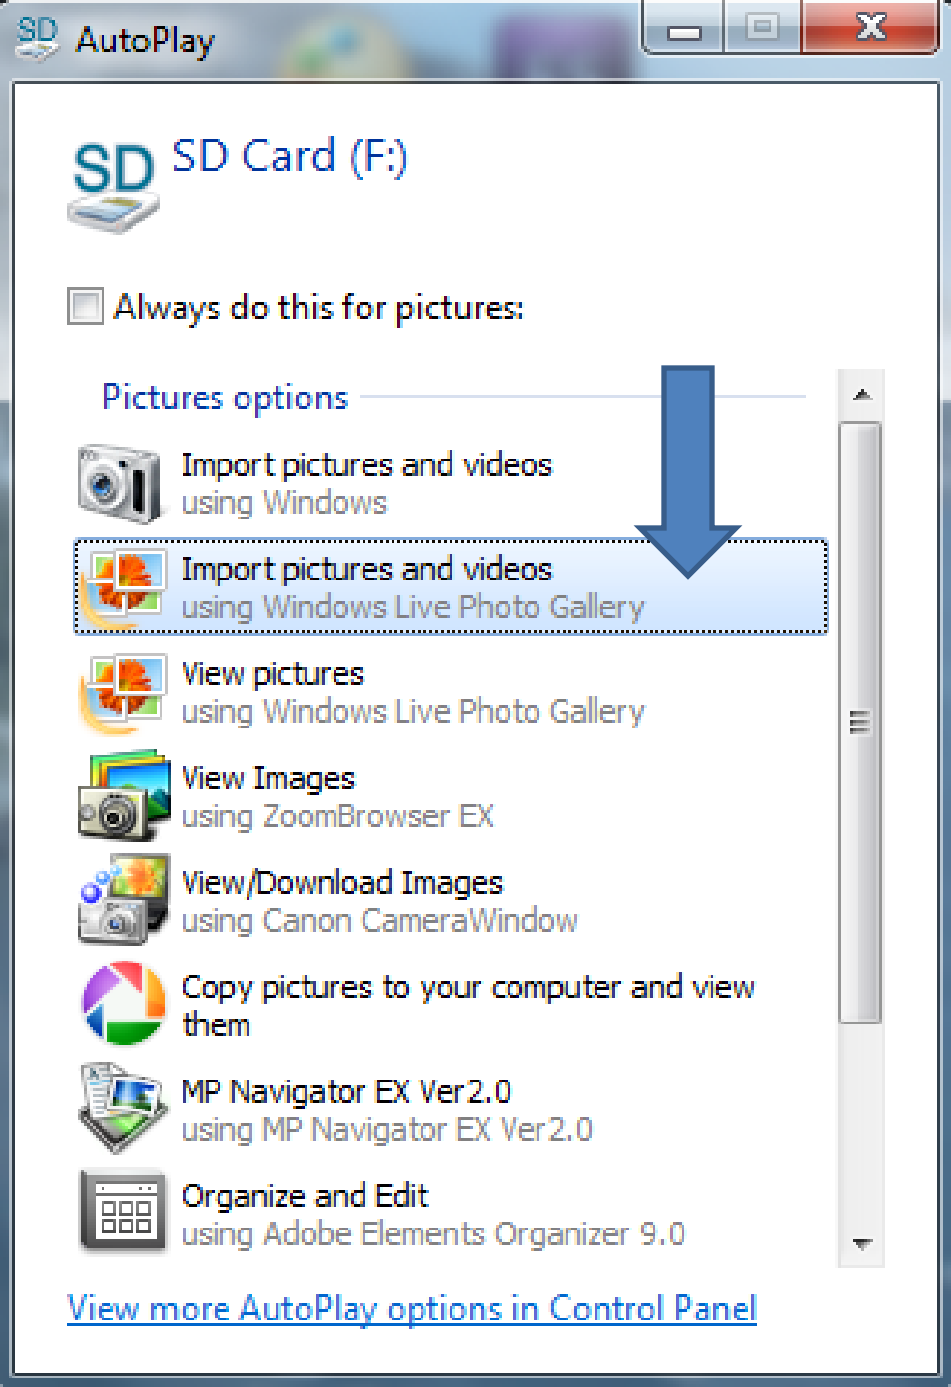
AutoPlay

SD Card (F:)

Always do this for pictures:

Pictures options

Import pictures and videos
using Windows

Import pictures and videos
using Windows Live Photo Gallery

View pictures
using Windows Live Photo Gallery

View Images
using ZoomBrowser EX

View/Download Images
using Canon CameraWindow

Copy pictures to your computer and view them

MP Navigator EX Ver2.0
using MP Navigator EX Ver2.0

Organize and Edit
using Adobe Elements Organizer 9.0

View more AutoPlay options in Control Panel